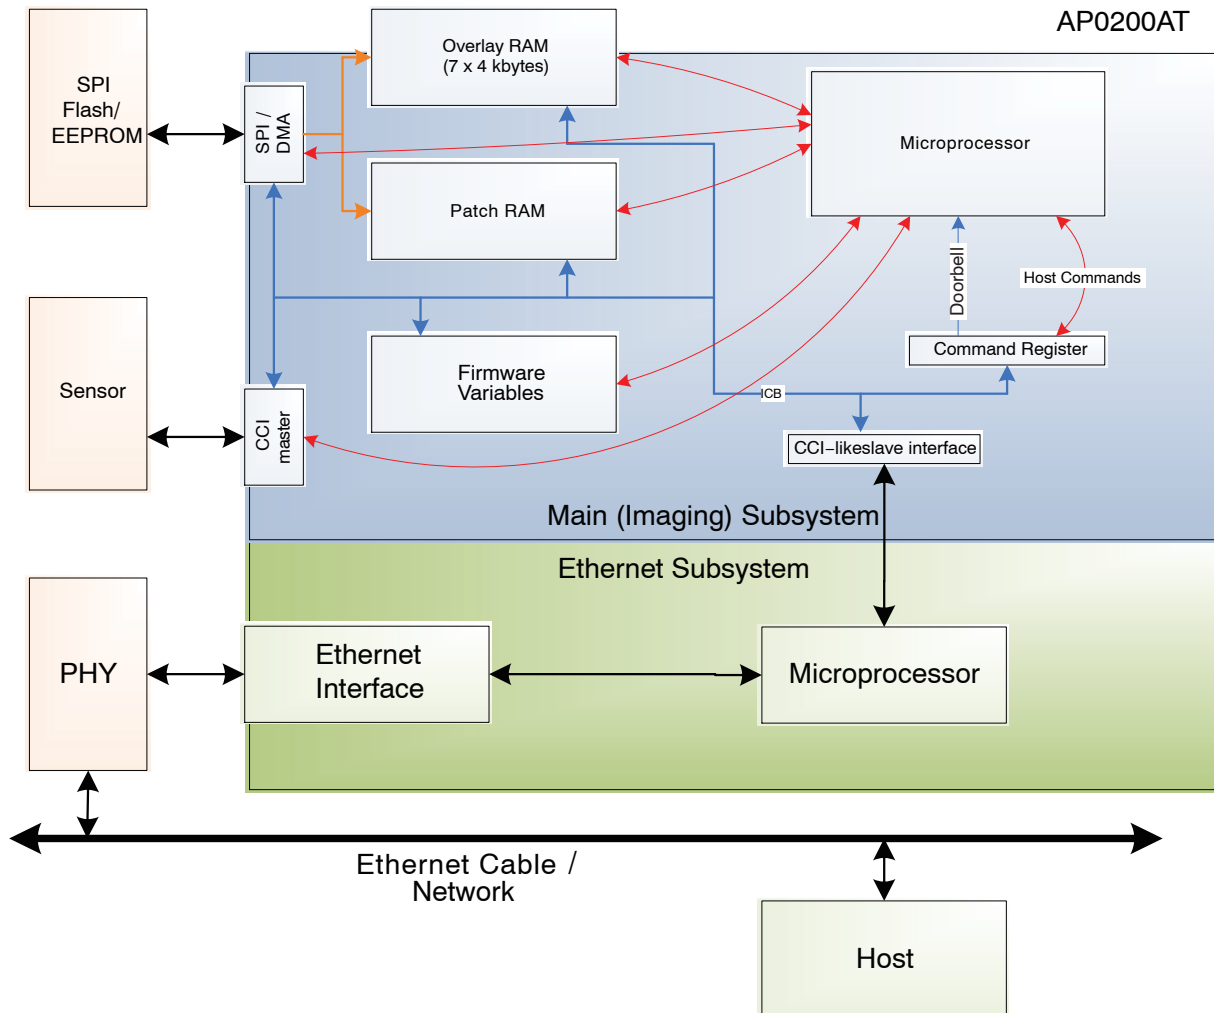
AP0200AT

SPI Flash/ EEPROM

SPI / DMA

Overlay RAM (7 x 4 kbytes)

Patch RAM

Microprocessor

Doorbell

Host Commands

Command Register

Firmware Variables

Sensor

CCI master

ICB

CCI−likeslave interface

Main (Imaging) Subsystem

Ethernet Subsystem

PHY

Ethernet Interface

Microprocessor

Ethernet Cable / Network

Host